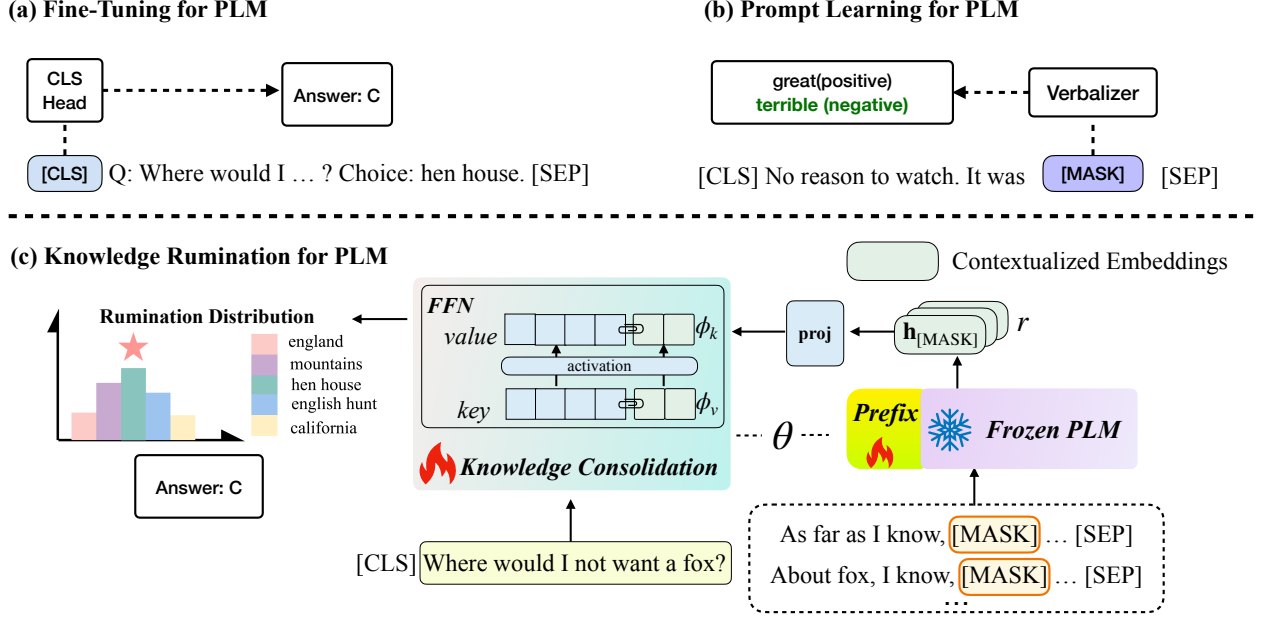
(a) Fine-Tuning for PLM

CLS Head

Answer: C

[CLS] Q: Where would I … ? Choice: hen house. [SEP]

(b) Prompt Learning for PLM

great(positive)
terrible (negative)

Verbalizer

[CLS] No reason to watch. It was [MASK] [SEP]

(c) Knowledge Rumination for PLM

Contextualized Embeddings

Rumination Distribution

england
mountains
hen house
english hunt
california

Answer: C

FFN

value

activation

key

$\phi_k$

$\phi_v$

Knowledge Consolidation

proj

$\mathbf{h}_{[\text{MASK}]}$

$r$

$\theta$

Prefix

Frozen PLM

[CLS] Where would I not want a fox?

As far as I know, [MASK] … [SEP]

About fox, I know, [MASK] … [SEP]

…